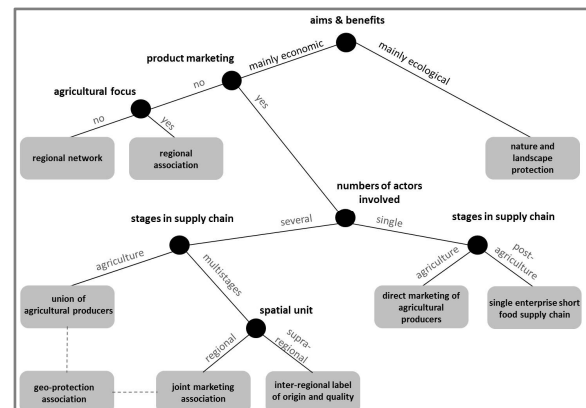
aims & benefits

mainly economic

mainly ecological

product marketing

no

yes

agricultural focus

no

yes

regional network

regional association

nature and landscape protection

numbers of actors involved

several

single

stages in supply chain

agriculture

multistages

stages in supply chain

agriculture

post-agriculture

union of agricultural producers

spatial unit

regional

supra-regional

direct marketing of agricultural producers

single enterprise short food supply chain

geo-protection association

joint marketing association

inter-regional label of origin and quality